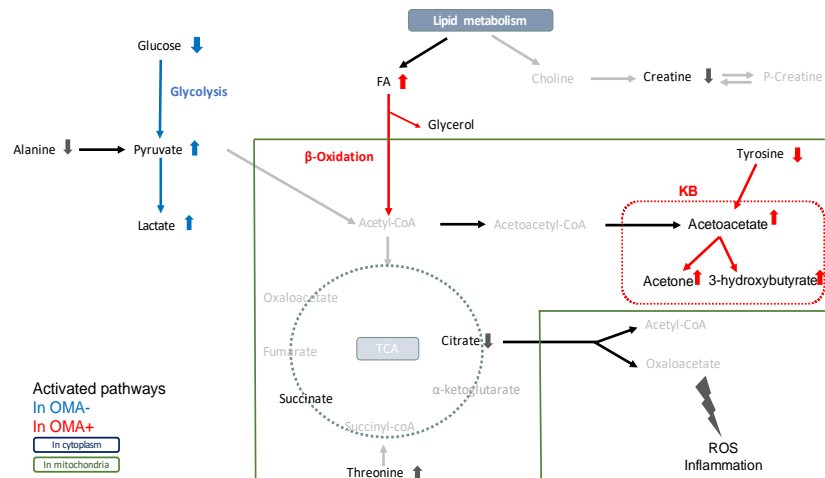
Lipid metabolism

Glucose

Glycolysis

FA

Choline

Creatine

P-Creatine

Glycerol

Alanine

Pyruvate

β-Oxidation

Tyrosine

KB

Lactate

Acetyl-CoA

Acetoacetyl-CoA

Acetoacetate

Acetone

3-hydroxybutyrate

Oxaloacetate

Fumarate

TCA

Citrate

Acetyl-CoA

Oxaloacetate

α-ketoglutarate

Succinate

Succinyl-coA

Threonine

ROS
Inflammation

Activated pathways
In OMA-
In OMA+
In cytoplasm
In mitochondria